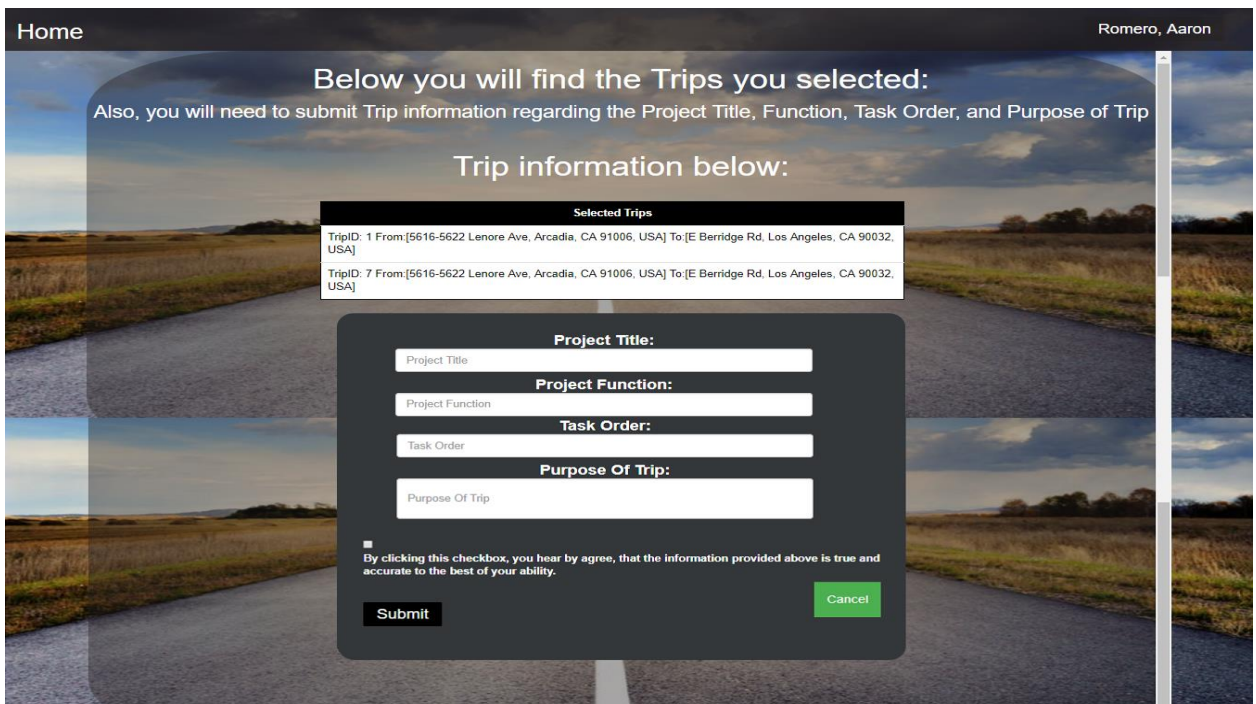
Home

Romero, Aaron

Below you will find the Trips you selected:

Also, you will need to submit Trip information regarding the Project Title, Function, Task Order, and Purpose of Trip

Trip information below:

| Selected Trips |
|---|
| TripID: 1 From:[5616-5622 Lenore Ave, Arcadia, CA 91006, USA] To:[E Berridge Rd, Los Angeles, CA 90032, USA] |
| TripID: 7 From:[5616-5622 Lenore Ave, Arcadia, CA 91006, USA] To:[E Berridge Rd, Los Angeles, CA 90032, USA] |

Project Title:

Project Title

Project Function:

Project Function

Task Order:

Task Order

Purpose Of Trip:

Purpose Of Trip

By clicking this checkbox, you hear by agree, that the information provided above is true and accurate to the best of your ability.

Cancel

Submit